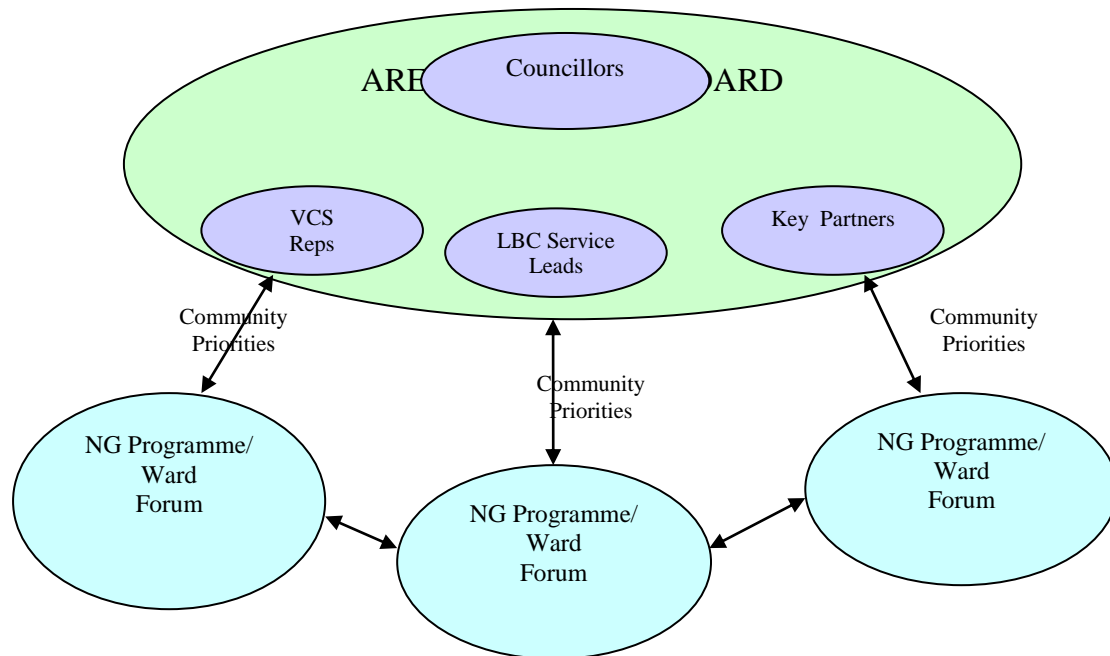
ARE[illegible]ARD

Councillors

VCS Reps

LBC Service Leads

Key Partners

Community Priorities

Community Priorities

Community Priorities

NG Programme/ Ward Forum

NG Programme/ Ward Forum

NG Programme/ Ward Forum